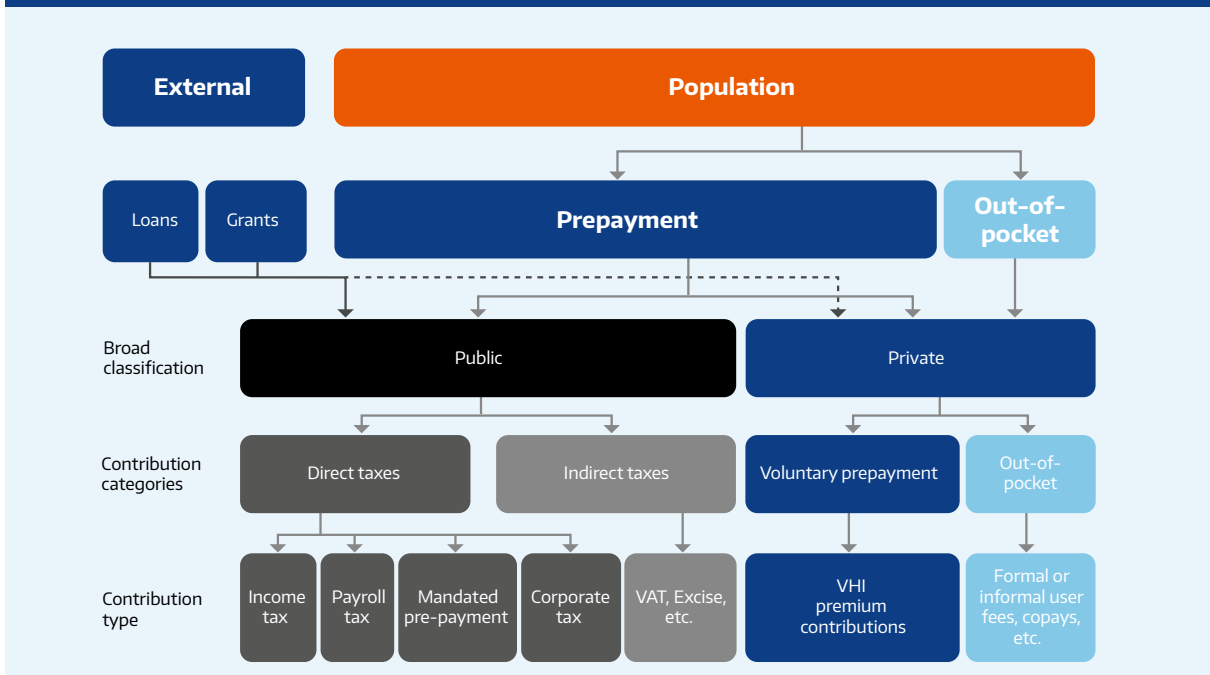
External

Population

Loans

Grants

Prepayment

Out-of-pocket

Broad classification

Public

Private

Contribution categories

Direct taxes

Indirect taxes

Voluntary prepayment

Out-of-pocket

Contribution type

Income tax

Payroll tax

Mandated pre-payment

Corporate tax

VAT, Excise, etc.

VHI premium contributions

Formal or informal user fees, copays, etc.